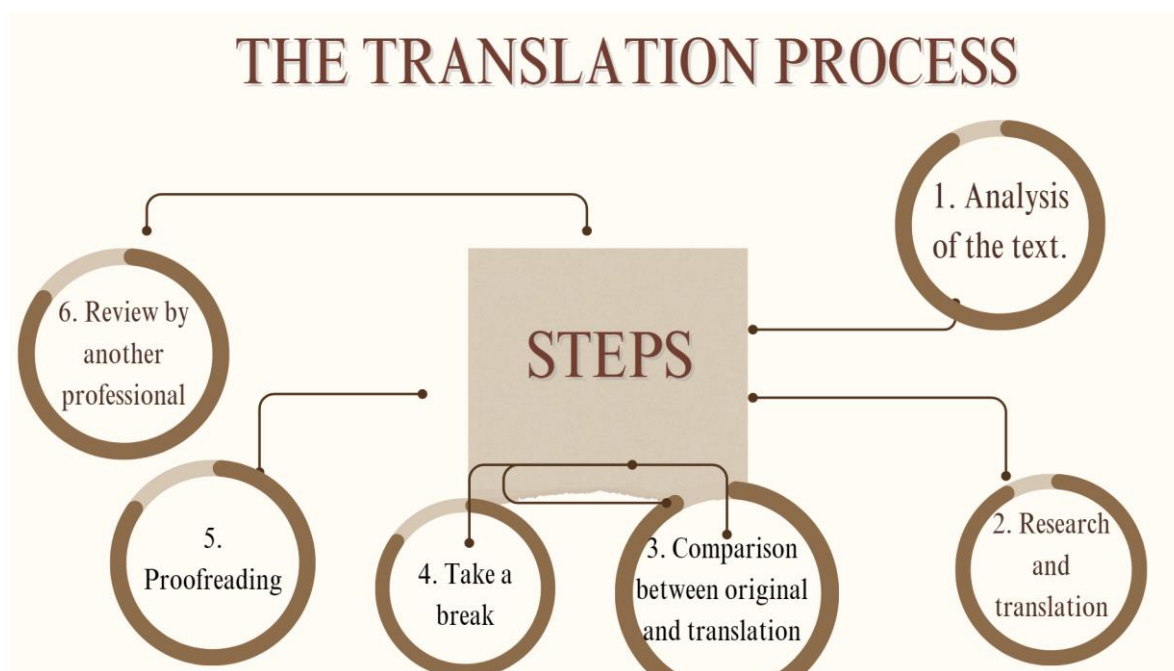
THE TRANSLATION PROCESS

STEPS

1. Analysis of the text.

2. Research and translation

3. Comparison between original and translation

4. Take a break

5. Proofreading

6. Review by another professional